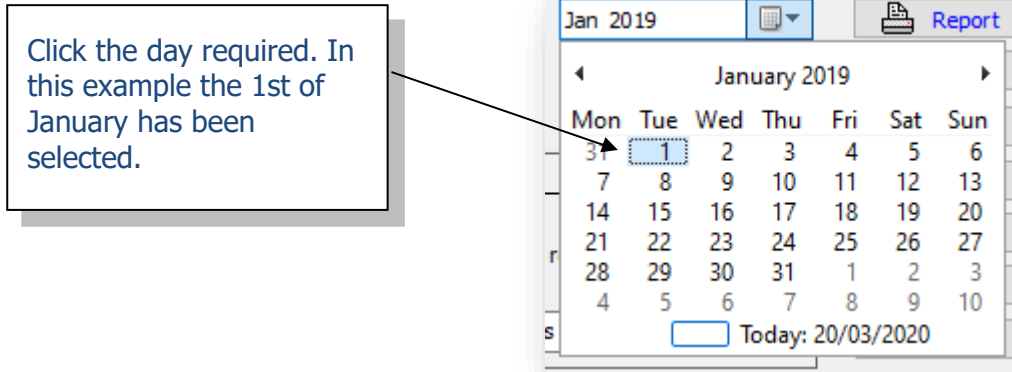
Click the day required. In this example the 1st of January has been selected.

Jan 2019

Report

January 2019

| Mon | Tue | Wed | Thu | Fri | Sat | Sun |
|---|---|---|---|---|---|---|
| 31 | 1 | 2 | 3 | 4 | 5 | 6 |
| 7 | 8 | 9 | 10 | 11 | 12 | 13 |
| 14 | 15 | 16 | 17 | 18 | 19 | 20 |
| 21 | 22 | 23 | 24 | 25 | 26 | 27 |
| 28 | 29 | 30 | 31 | 1 | 2 | 3 |
| 4 | 5 | 6 | 7 | 8 | 9 | 10 |

Today: 20/03/2020

r

s